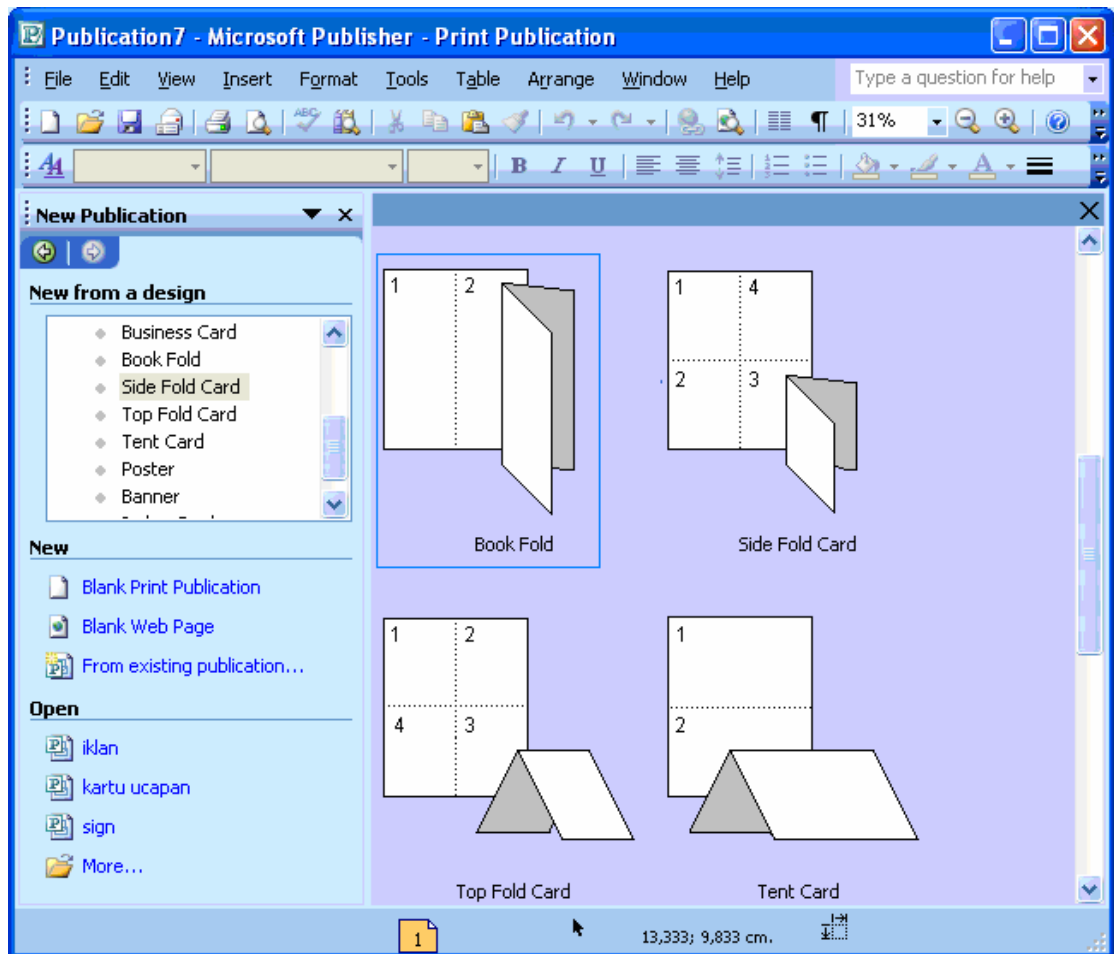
Publication7 - Microsoft Publisher - Print Publication

File Edit View Insert Format Tools Table Arrange Window Help

Type a question for help

31%

B I U

New Publication

New from a design

Business Card
Book Fold
Side Fold Card
Top Fold Card
Tent Card
Poster
Banner

New

Blank Print Publication
Blank Web Page
From existing publication...

Open

iklan
kartu ucapan
sign
More...

1 2

Book Fold

1 4
2 3

Side Fold Card

1 2
4 3

Top Fold Card

1
2

Tent Card

1

13,333; 9,833 cm.